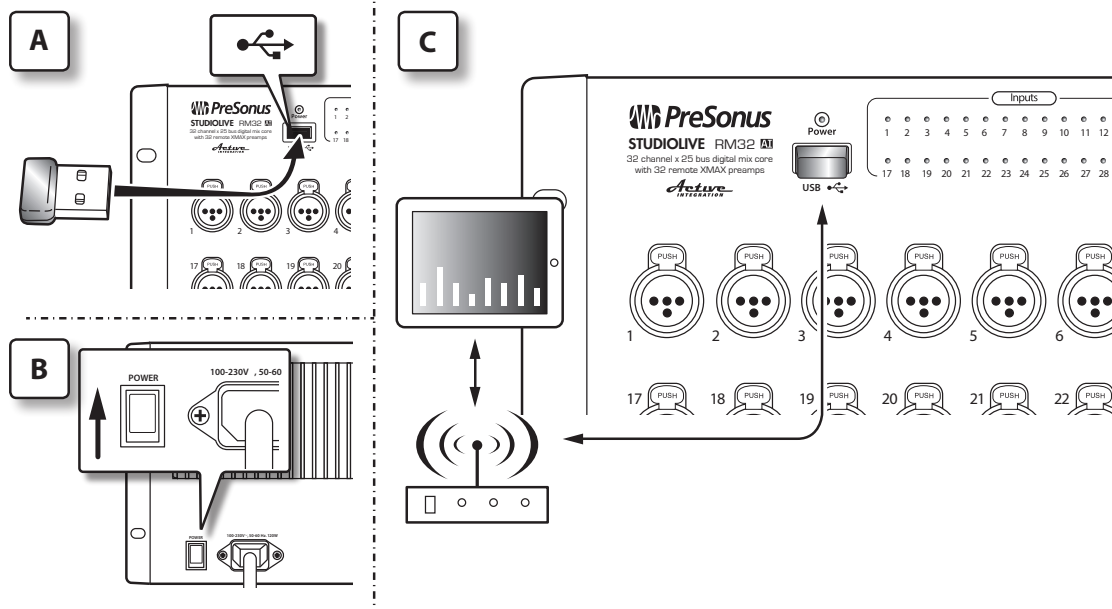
A

PreSonus
STUDIOLIVE RM32 AI
32 channel x 25 bus digital mix core with 32 remote XMAX preamps
Active INTEGRATION
Power

1 2
17 18

PUSH PUSH PUSH
1 2 3 4
17 18 19 20

B

POWER
100-230V, 50-60

POWER
100-230V, 50-60 Hz, 120W

C

PreSonus
STUDIOLIVE RM32 AI
32 channel x 25 bus digital mix core with 32 remote XMAX preamps
Active INTEGRATION
Power
USB

Inputs
1 2 3 4 5 6 7 8 9 10 11 12
17 18 19 20 21 22 23 24 25 26 27 28

PUSH PUSH PUSH PUSH PUSH PUSH
1 2 3 4 5 6
17 18 19 20 21 22
PUSH PUSH PUSH PUSH PUSH PUSH